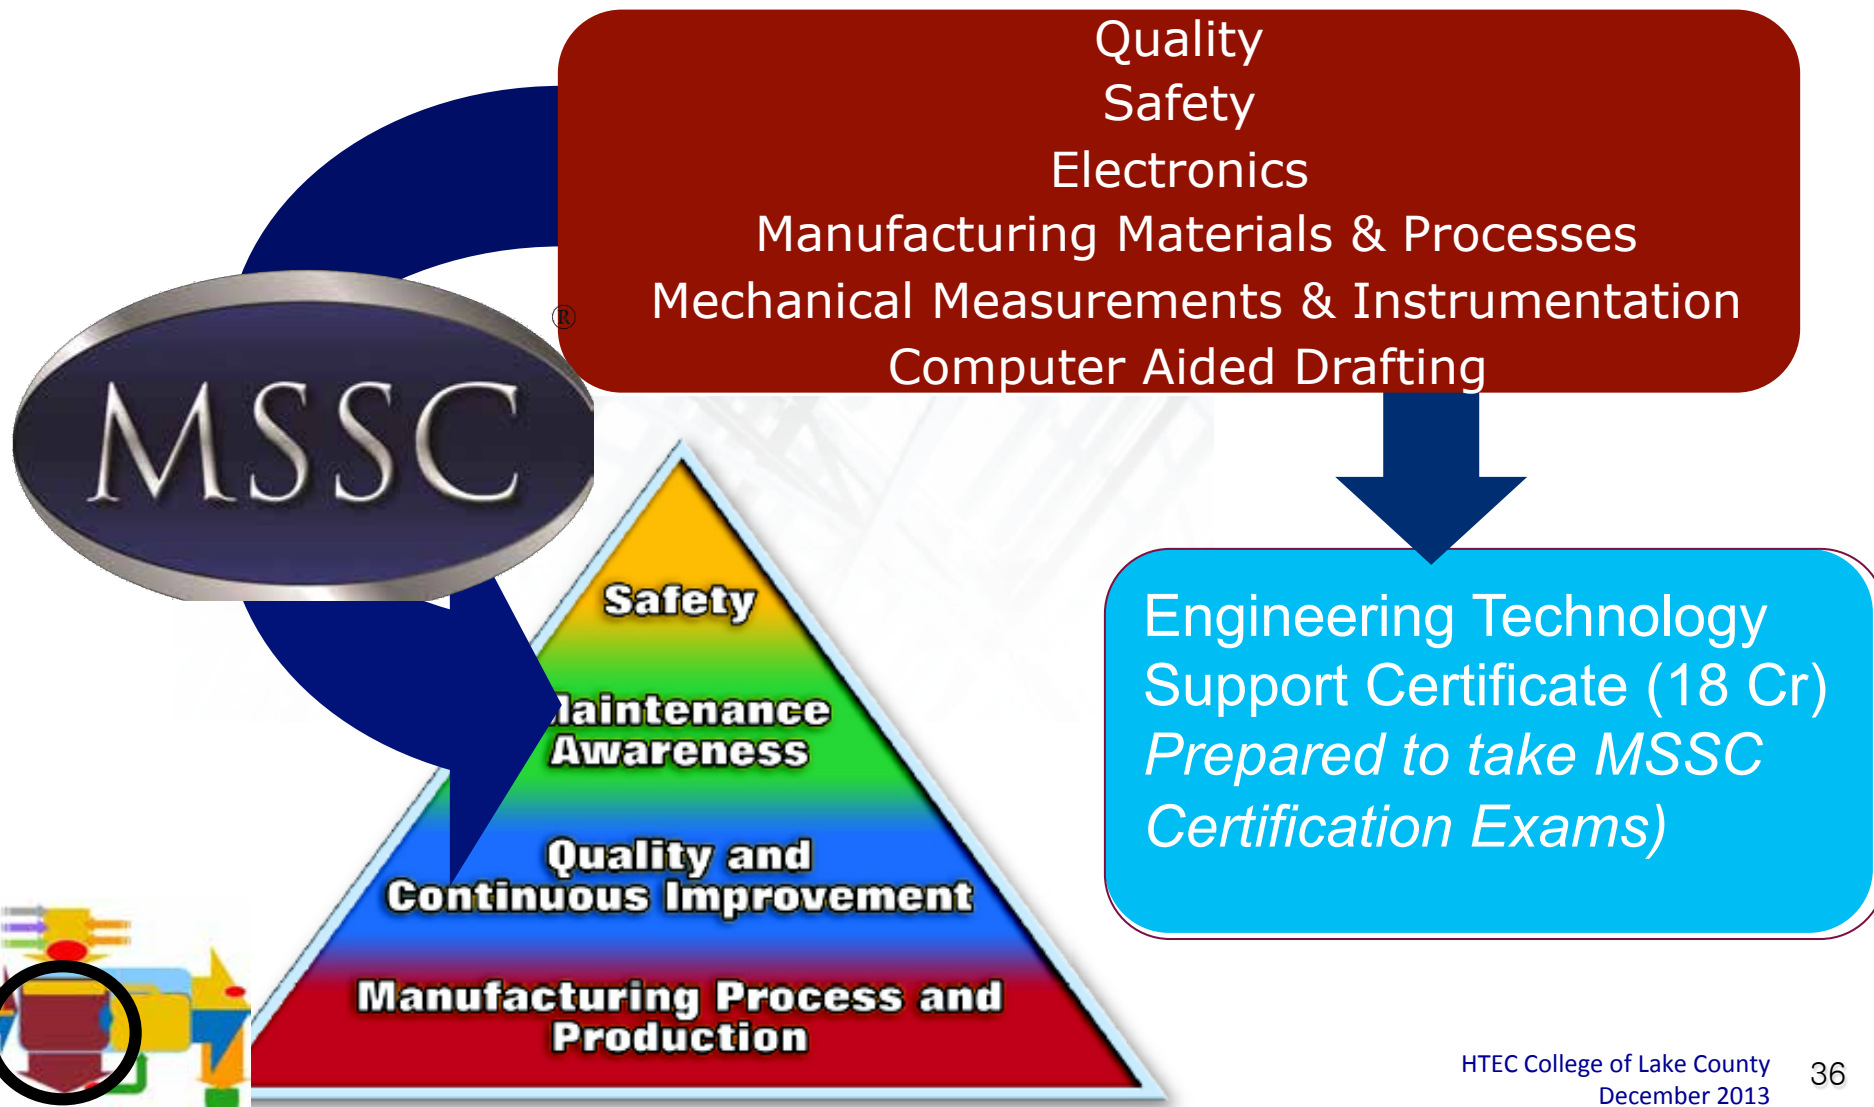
Quality
Safety
Electronics
Manufacturing Materials & Processes
Mechanical Measurements & Instrumentation
Computer Aided Drafting

MSSC®

Safety

laintenance Awareness

Quality and Continuous Improvement

Manufacturing Process and Production

Engineering Technology Support Certificate (18 Cr) *Prepared to take MSSC Certification Exams)*

HTEC College of Lake County
December 2013

36